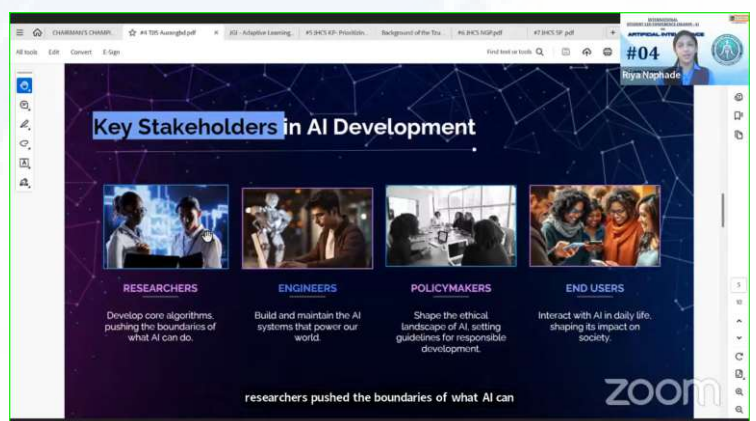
CHAIRMAN'S CHAMPI... #4 TJ05 Autosgld.pdf JGI - Adaptive Learning... #5 IHCS KP- Prioritizin... Background of the Tra... #6 IHCS NGP.pdf #7 IHCS SP .pdf

All tools Edit Convert E-Sign

Find text or tools

INTERNATIONAL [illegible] ARTIFICIAL INTELLIGENCE

#04

Riya Naphade

Key Stakeholders in AI Development

RESEARCHERS

Develop core algorithms, pushing the boundaries of what AI can do.

ENGINEERS

Build and maintain the AI systems that power our world.

POLICYMAKERS

Shape the ethical landscape of AI, setting guidelines for responsible development.

END USERS

Interact with AI in daily life, shaping its impact on society.

researchers pushed the boundaries of what AI can

zoom

5

10